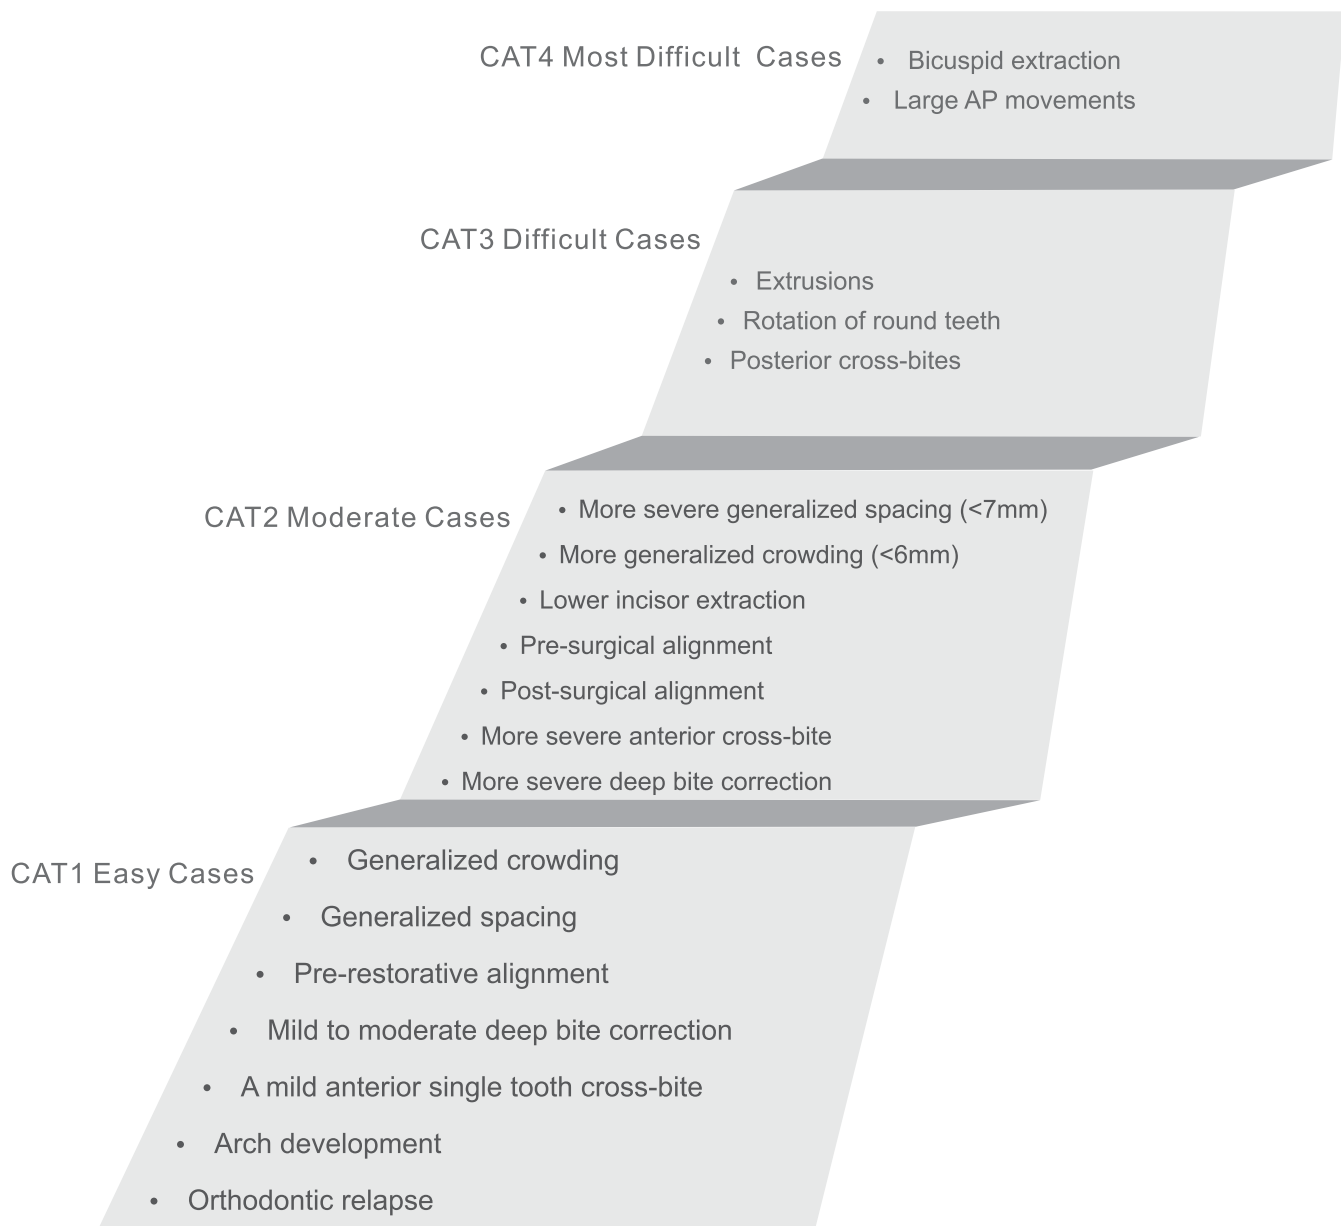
CAT4 Most Difficult Cases

- Bicuspid extraction
- Large AP movements

CAT3 Difficult Cases

- Extrusions
- Rotation of round teeth
- Posterior cross-bites

CAT2 Moderate Cases

- More severe generalized spacing (<7mm)
- More generalized crowding (<6mm)
- Lower incisor extraction
- Pre-surgical alignment
- Post-surgical alignment
- More severe anterior cross-bite
- More severe deep bite correction

CAT1 Easy Cases

- Generalized crowding
- Generalized spacing
- Pre-restorative alignment
- Mild to moderate deep bite correction
- A mild anterior single tooth cross-bite
- Arch development
- Orthodontic relapse